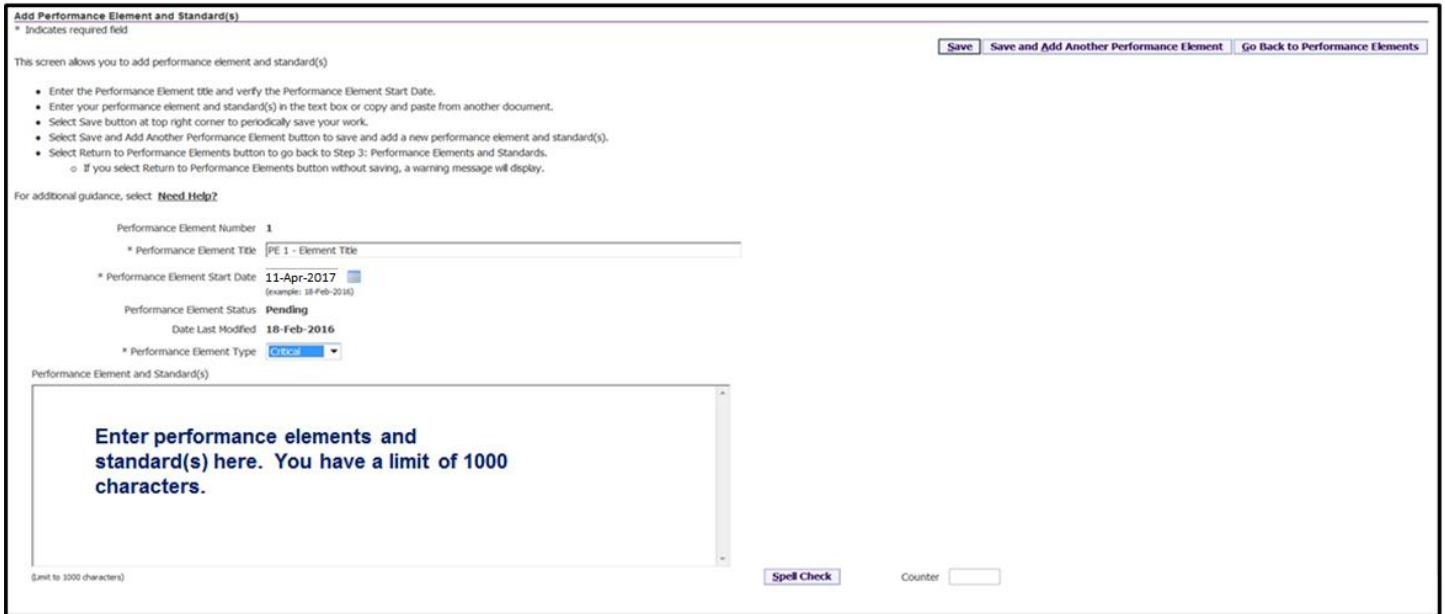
Add Performance Element and Standard(s)
* Indicates required field

Save | Save and Add Another Performance Element | Go Back to Performance Elements

This screen allows you to add performance element and standard(s)

- Enter the Performance Element title and verify the Performance Element Start Date.
- Enter your performance element and standard(s) in the text box or copy and paste from another document.
- Select Save button at top right corner to periodically save your work.
- Select Save and Add Another Performance Element button to save and add a new performance element and standard(s).
- Select Return to Performance Elements button to go back to Step 3: Performance Elements and Standards.
  - If you select Return to Performance Elements button without saving, a warning message will display.

For additional guidance, select Need Help?

Performance Element Number 1
* Performance Element Title PE 1 - Element Title
* Performance Element Start Date 11-Apr-2017
(example: 18-Feb-2016)
Performance Element Status Pending
Date Last Modified 18-Feb-2016
* Performance Element Type Critical

Performance Element and Standard(s)

Enter performance elements and standard(s) here. You have a limit of 1000 characters.

(Limit to 1000 characters)

Spell Check

Counter